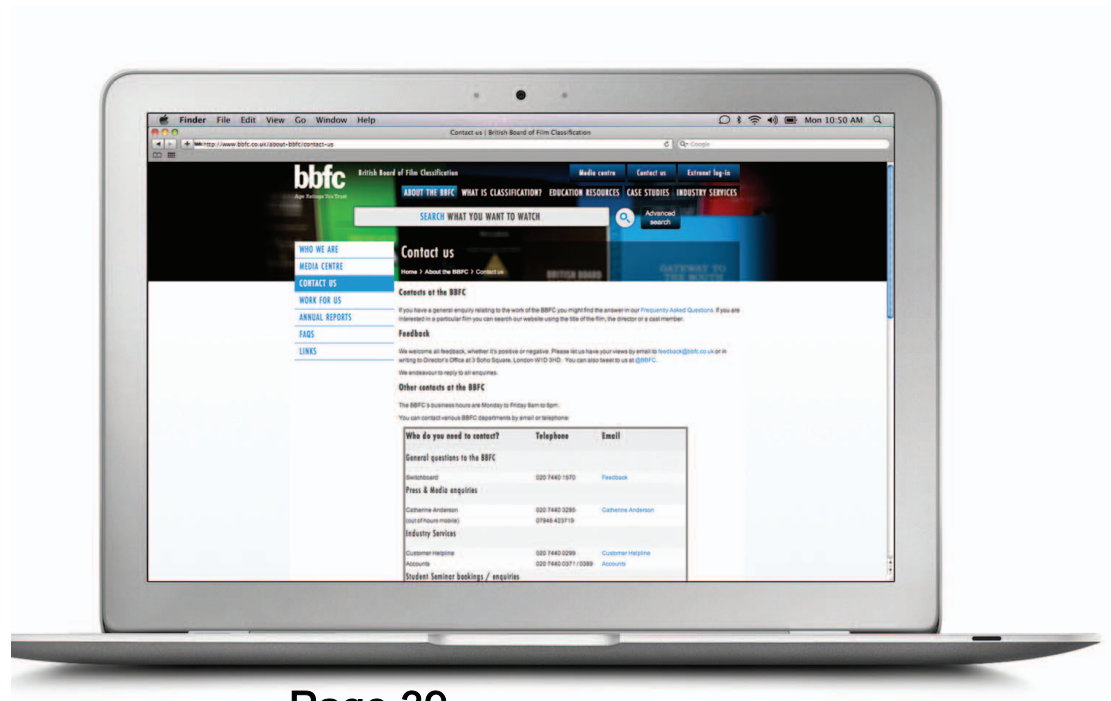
Finder File Edit View Go Window Help

Mon 10:50 AM

Contact us | British Board of Film Classification

http://www.bbfc.co.uk/about-bbfc/contact-us

Google

bbfc

Age Ratings You Trust

British Board of Film Classification

Media centre | Contact us | Extranet log-in

ABOUT THE BBFC | WHAT IS CLASSIFICATION? | EDUCATION RESOURCES | CASE STUDIES | INDUSTRY SERVICES

SEARCH WHAT YOU WANT TO WATCH

Advanced search

WHO WE ARE
MEDIA CENTRE
CONTACT US
WORK FOR US
ANNUAL REPORTS
FAQS
LINKS

Contact us

Home > About the BBFC > Contact us

Contacts at the BBFC

If you have a general enquiry relating to the work of the BBFC you might find the answer in our Frequently Asked Questions. If you are interested in a particular film you can search our website using the title of the film, the director or a cast member.

Feedback

We welcome all feedback, whether it's positive or negative. Please let us have your views by email to feedback@bbfc.co.uk or in writing to Director's Office at 3 Soho Square, London W1D 3HD. You can also tweet to us at @BBFC.

We endeavour to reply to all enquiries.

Other contacts at the BBFC

The BBFC's business hours are Monday to Friday 9am to 6pm.

You can contact various BBFC departments by email or telephone:

| Who do you need to contact? | Telephone | Email |
|---|---|---|
| General questions to the BBFC | | |
| Switchboard | 020 7440 1570 | Feedback |
| Press & Media enquiries | | |
| Catherine Anderson | 020 7440 3285 | Catherine Anderson |
| (out of hours mobile) | 07848 423719 | |
| Industry Services | | |
| Customer Helpline | 020 7440 0299 | Customer Helpline |
| Accounts | 020 7440 0371 / 0369 | Accounts |
| Student Seminar bookings / enquiries | | |